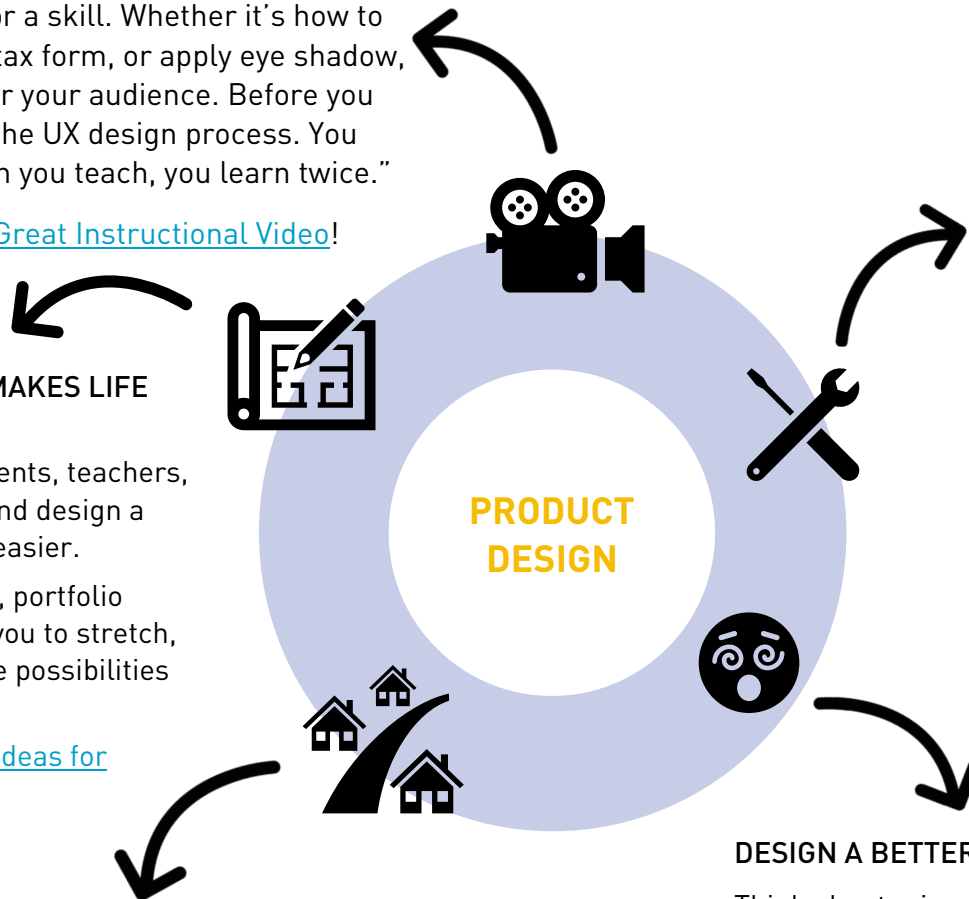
or a skill. Whether it's how to tax form, or apply eye shadow, r your audience. Before you he UX design process. You n you teach, you learn twice."

Great Instructional Video!

MAKES LIFE

ents, teachers, nd design a easier.

, portfolio you to stretch, e possibilities

deas for

PRODUCT DESIGN

DESIGN A BETTER

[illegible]